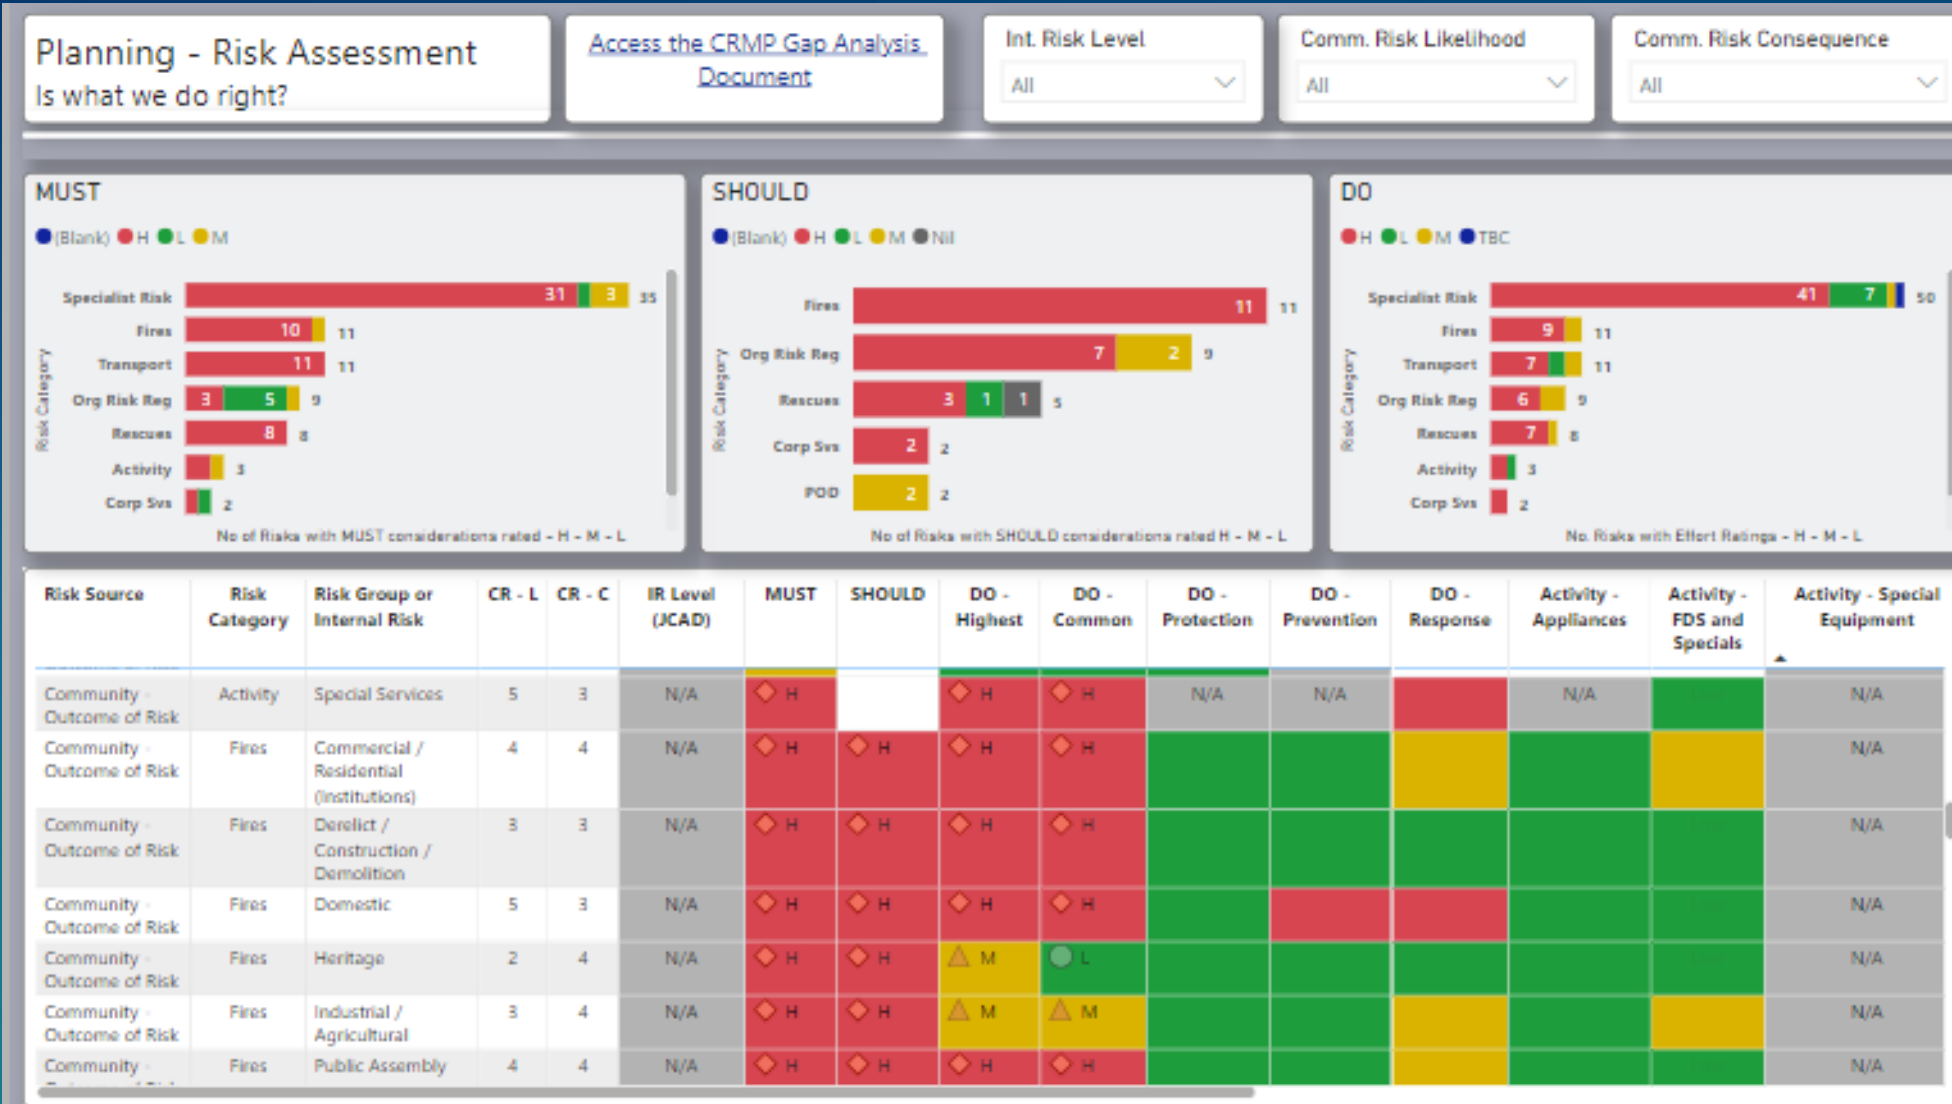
Planning - Risk Assessment
Is what we do right?

Access the CRMP Gap Analysis Document

Int. Risk Level
All

Comm. Risk Likelihood
All

Comm. Risk Consequence
All

MUST
(Blank) H L M

Risk Category
Specialist Risk 31 3 35
Fires 10 11
Transport 11 11
Org Risk Reg 3 5 9
Rescues 8 8
Activity 3
Corp Svs 2

No of Risks with MUST considerations rated - H - M - L

SHOULD
(Blank) H L M Nil

Risk Category
Fires 11 11
Org Risk Reg 7 2 9
Rescues 3 1 1 5
Corp Svs 2 2
POD 2 2

No of Risks with SHOULD considerations rated H - M - L

DO
H L M TBC

Risk Category
Specialist Risk 41 7 50
Fires 9 11
Transport 7 11
Org Risk Reg 6 9
Rescues 7 8
Activity 3
Corp Svs 2

No. Risks with Effort Ratings - H - M - L

| Risk Source | Risk Category | Risk Group or Internal Risk | CR - L | CR - C | IR Level (JCAD) | MUST | SHOULD | DO - Highest | DO - Common | DO - Protection | DO - Prevention | DO - Response | Activity - Appliances | Activity - FDS and Specials | Activity - Special Equipment |
|---|---|---|---|---|---|---|---|---|---|---|---|---|---|---|---|
| Community - Outcome of Risk | Activity | Special Services | 5 | 3 | N/A | H | | H | H | N/A | N/A | | N/A | | N/A |
| Community - Outcome of Risk | Fires | Commercial / Residential (Institutions) | 4 | 4 | N/A | H | H | H | H | | | | | | N/A |
| Community - Outcome of Risk | Fires | Derelict / Construction / Demolition | 3 | 3 | N/A | H | H | H | H | | | | | | N/A |
| Community - Outcome of Risk | Fires | Domestic | 5 | 3 | N/A | H | H | H | H | | | | | | N/A |
| Community - Outcome of Risk | Fires | Heritage | 2 | 4 | N/A | H | H | M | L | | | | | | N/A |
| Community - Outcome of Risk | Fires | Industrial / Agricultural | 3 | 4 | N/A | H | H | M | M | | | | | | N/A |
| Community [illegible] | Fires | Public Assembly | 4 | 4 | N/A | H | H | H | H | | | | | | N/A |